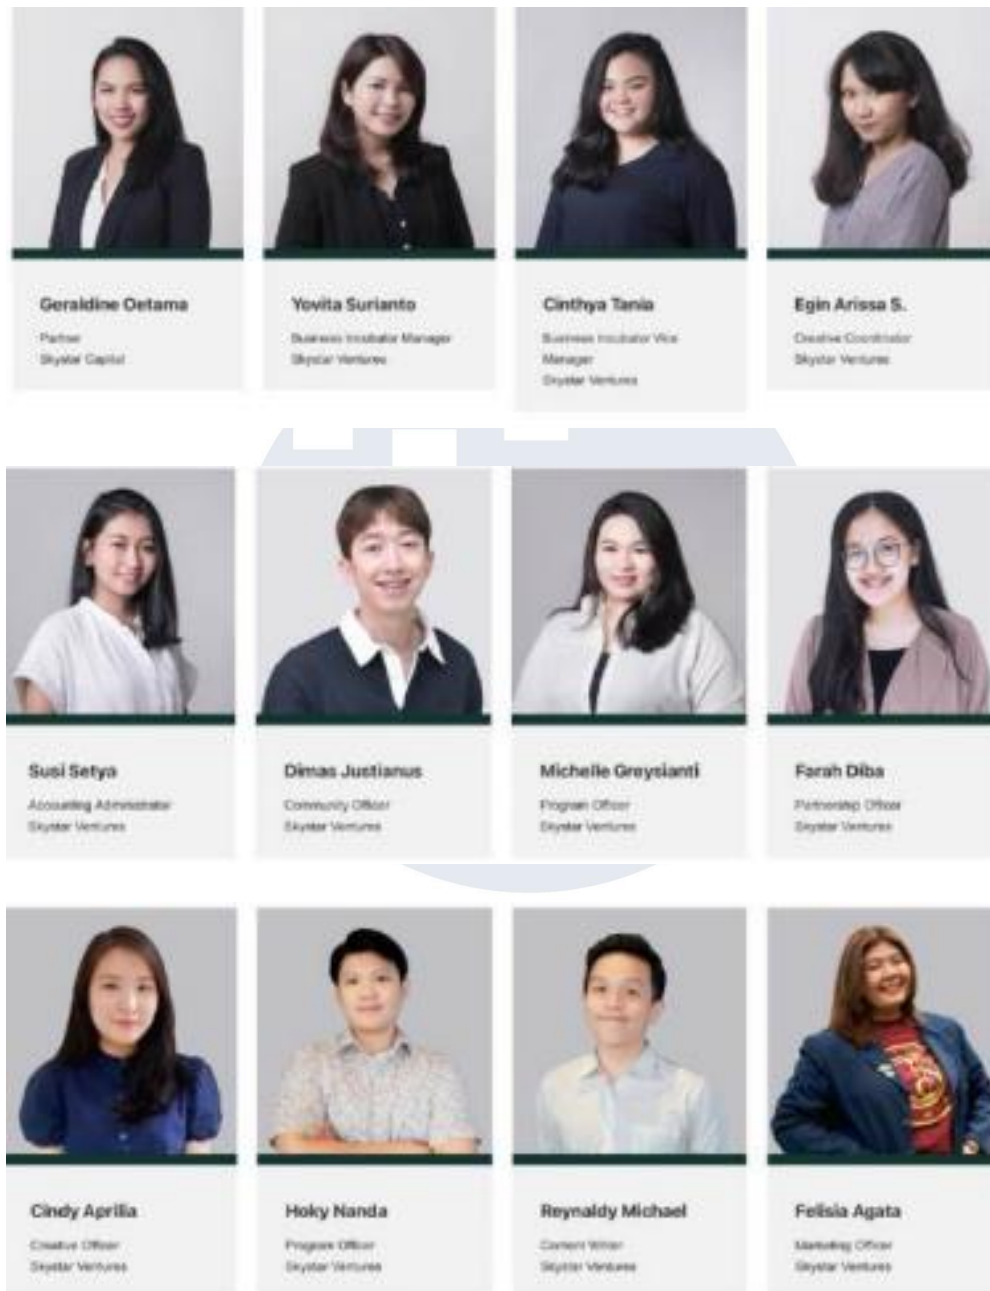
Geraldine Oetama
Partner
Skystar Capital

Yovita Surianto
Business Incubator Manager
Skystar Ventures

Cinthya Tania
Business Incubator Vice Manager
Skystar Ventures

Egin Arissa S.
Creative Coordinator
Skystar Ventures

Susi Setya
Accounting Administrator
Skystar Ventures

Dimas Justianus
Community Officer
Skystar Ventures

Michelle Greysianti
Program Officer
Skystar Ventures

Farah Diba
Partnership Officer
Skystar Ventures

Cindy Aprilia
Creative Officer
Skystar Ventures

Hoky Nanda
Program Officer
Skystar Ventures

Reynaldy Michael
Content Writer
Skystar Ventures

Felisia Agata
Marketing Officer
Skystar Ventures